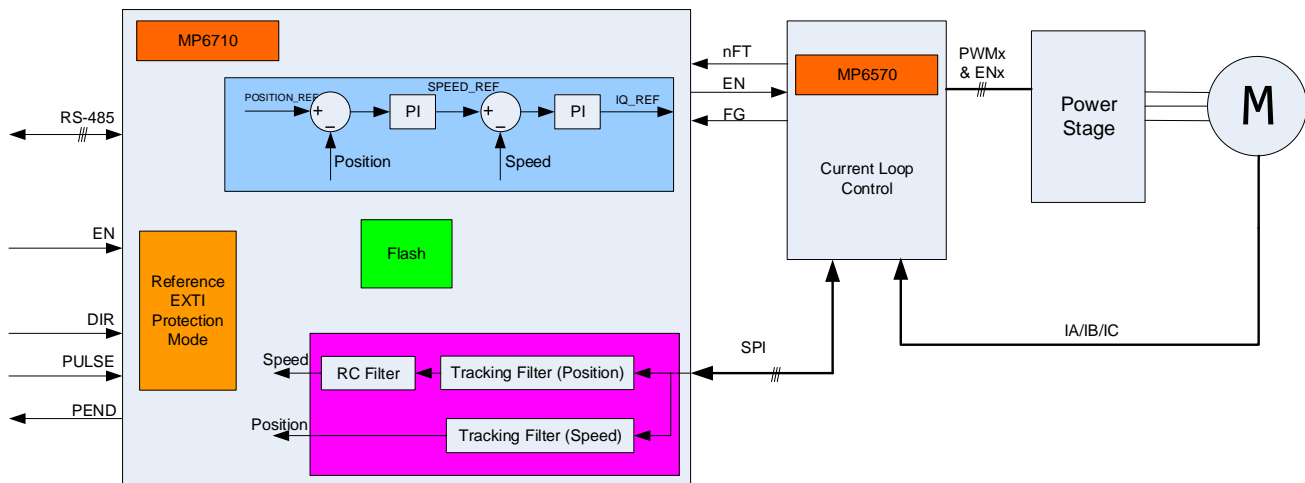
MP6710

POSITION_REF

+

−

PI

SPEED_REF

+

−

PI

IQ_REF

Position

Speed

RS-485

EN

Reference EXTI Protection Mode

Flash

DIR

PULSE

PEND

Speed

RC Filter

Tracking Filter (Position)

Position

Tracking Filter (Speed)

nFT

EN

FG

MP6570

Current Loop Control

SPI

PWMx & ENx

Power Stage

M

IA/IB/IC